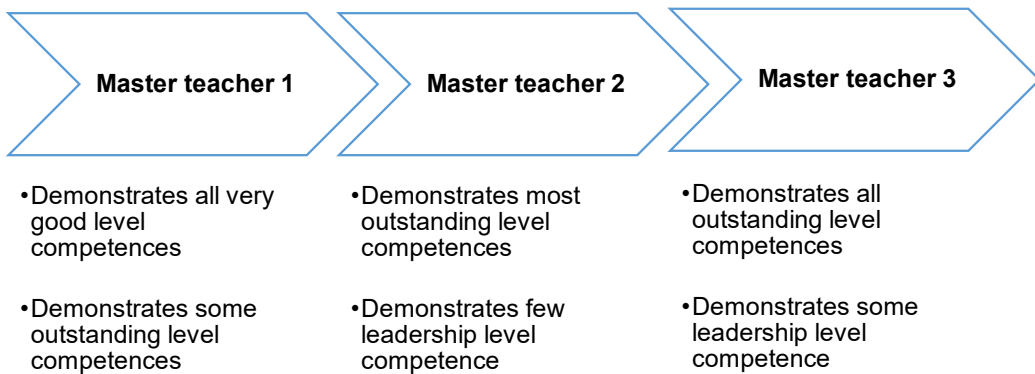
Master teacher 1

•Demonstrates all very good level competences

•Demonstrates some outstanding level competences

Master teacher 2

•Demonstrates most outstanding level competences

•Demonstrates few leadership level competence

Master teacher 3

•Demonstrates all outstanding level competences

•Demonstrates some leadership level competence